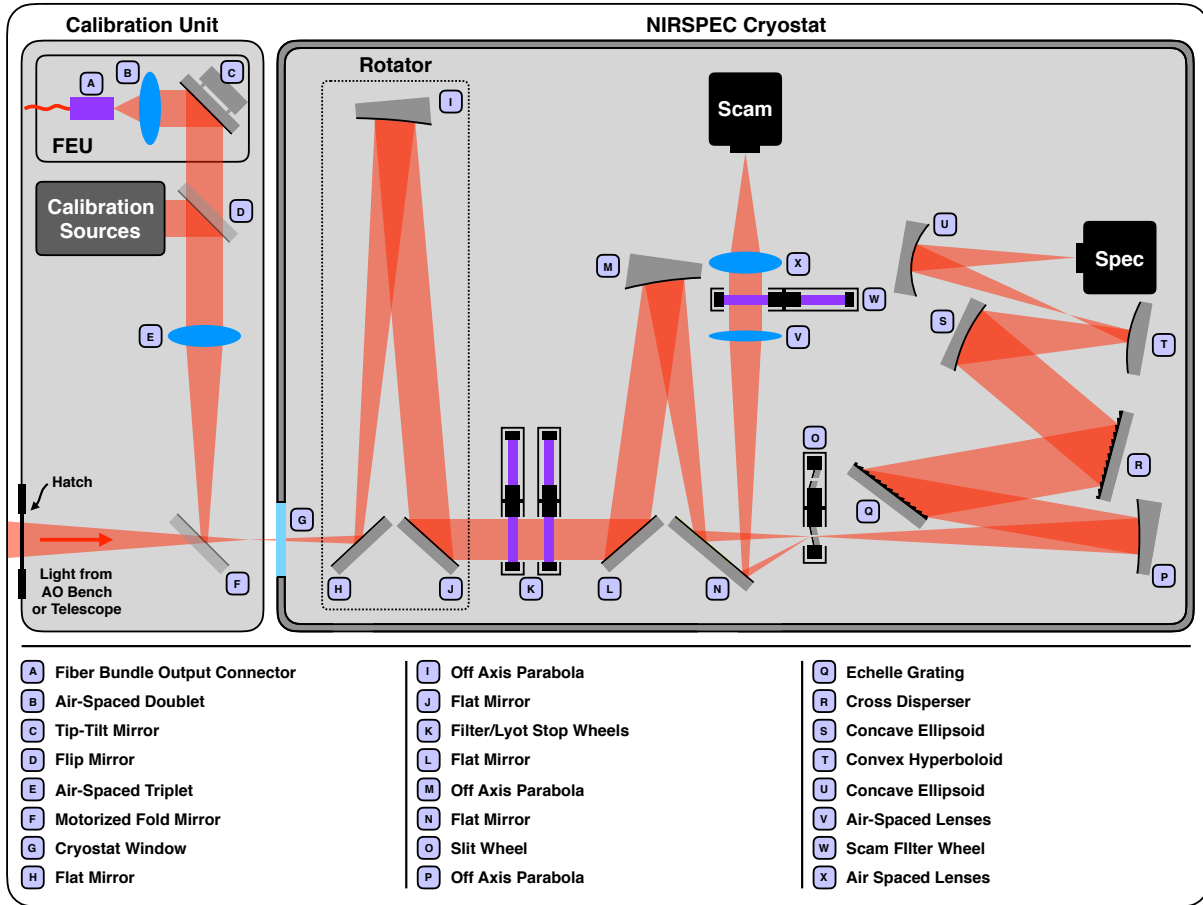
Calibration Unit

NIRSPEC Cryostat

A B C

FEU

Calibration Sources

D

E

Hatch

Light from AO Bench or Telescope

F

G

Rotator

I

H

J

K

L

M

N

Scam

X

W

V

O

U

Spec

S

T

R

Q

P

| | | |
|---|---|---|
| A Fiber Bundle Output Connector | I Off Axis Parabola | Q Echelle Grating |
| B Air-Spaced Doublet | J Flat Mirror | R Cross Disperser |
| C Tip-Tilt Mirror | K Filter/Lyot Stop Wheels | S Concave Ellipsoid |
| D Flip Mirror | L Flat Mirror | T Convex Hyperboloid |
| E Air-Spaced Triplet | M Off Axis Parabola | U Concave Ellipsoid |
| F Motorized Fold Mirror | N Flat Mirror | V Air-Spaced Lenses |
| G Cryostat Window | O Slit Wheel | W Scam FIlter Wheel |
| H Flat Mirror | P Off Axis Parabola | X Air Spaced Lenses |